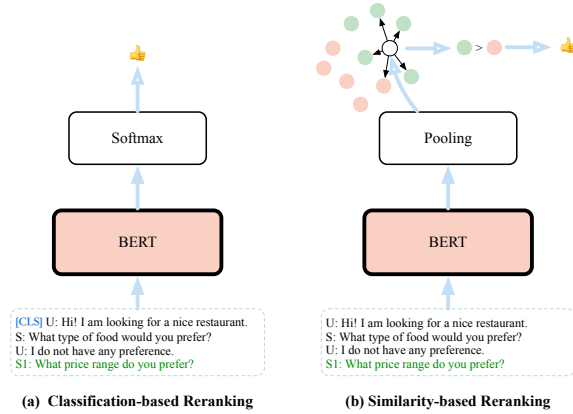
👍

Softmax

BERT

[CLS] U: Hi! I am looking for a nice restaurant.
S: What type of food would you prefer?
U: I do not have any preference.
S1: What price range do you prefer?

(a) Classification-based Reranking

>

👍

Pooling

BERT

U: Hi! I am looking for a nice restaurant.
S: What type of food would you prefer?
U: I do not have any preference.
S1: What price range do you prefer?

(b) Similarity-based Reranking